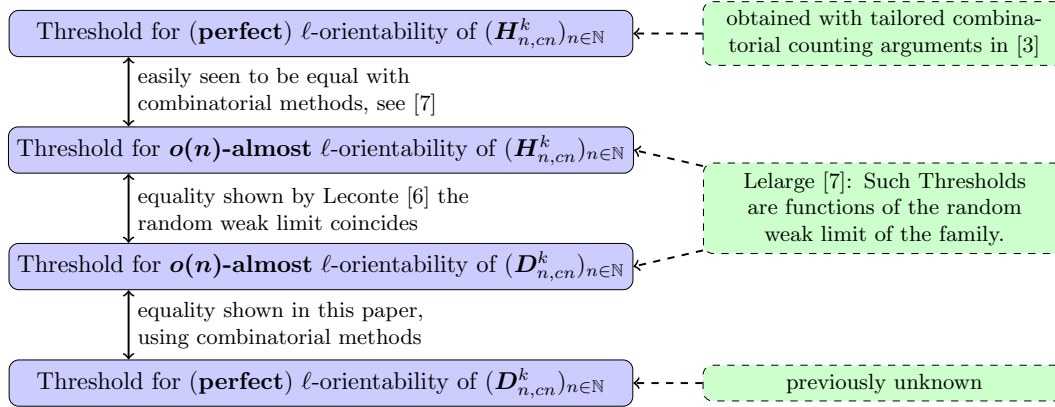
Threshold for (**perfect**) $\ell$-orientability of $(\boldsymbol{H}^k_{n,cn})_{n\in\mathbb{N}}$

obtained with tailored combinatorial counting arguments in [3]

easily seen to be equal with combinatorial methods, see [7]

Threshold for $\boldsymbol{o(n)}$**-almost** $\ell$-orientability of $(\boldsymbol{H}^k_{n,cn})_{n\in\mathbb{N}}$

equality shown by Leconte [6] the random weak limit coincides

Lelarge [7]: Such Thresholds are functions of the random weak limit of the family.

Threshold for $\boldsymbol{o(n)}$**-almost** $\ell$-orientability of $(\boldsymbol{D}^k_{n,cn})_{n\in\mathbb{N}}$

equality shown in this paper, using combinatorial methods

Threshold for (**perfect**) $\ell$-orientability of $(\boldsymbol{D}^k_{n,cn})_{n\in\mathbb{N}}$

previously unknown